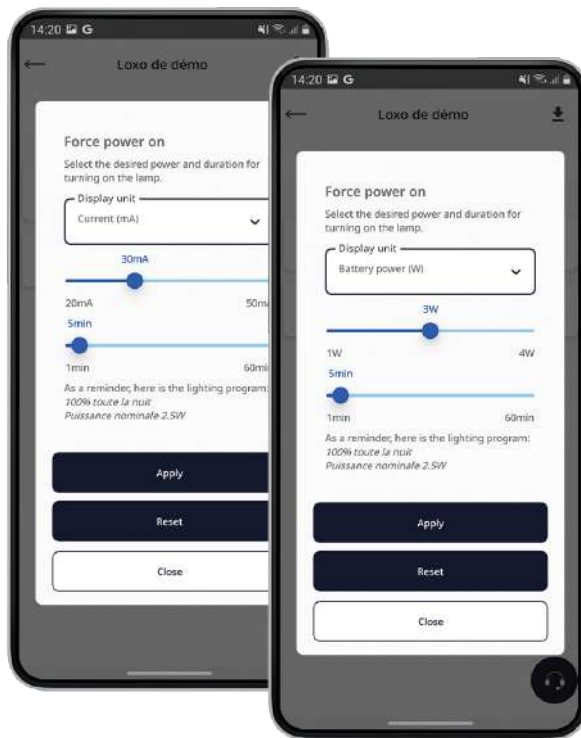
14:20 G

Loxo de démo

Force power on

Select the desired power and duration for turning on the lamp.

Display unit

Current (mA)

30mA

20mA

50m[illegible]

5min

1min

60min

As a reminder, here is the lighting program:
100% toute la nuit
Puissance nominale 2.5W

Apply

Reset

Close

14:20 G

Loxo de démo

Force power on

Select the desired power and duration for turning on the lamp.

Display unit

Battery power (W)

3W

1W

4W

5min

1min

60min

As a reminder, here is the lighting program:
100% toute la nuit
Puissance nominale 2.5W

Apply

Reset

Close